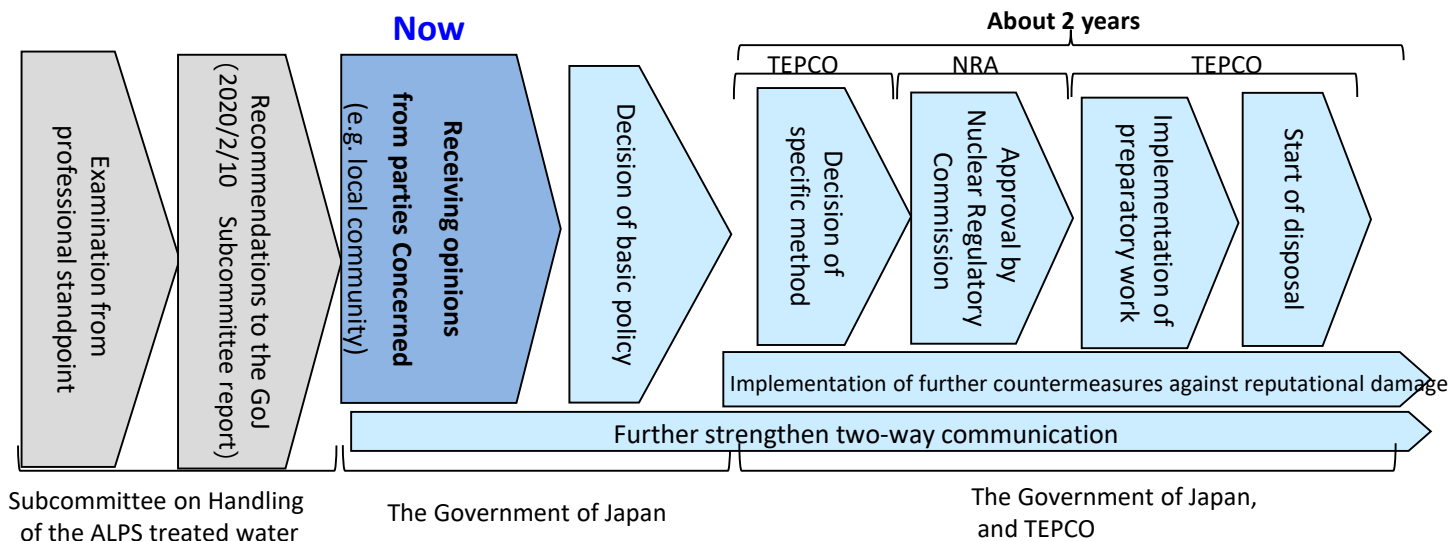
Now

About 2 years

TEPCO

NRA

TEPCO

Examination from professional standpoint

Recommendations to the GoJ (2020/2/10 Subcommittee report)

Receiving opinions from parties Concerned (e.g. local community)

Decision of basic policy

Decision of specific method

Approval by Nuclear Regulatory Commission

Implementation of preparatory work

Start of disposal

Implementation of further countermeasures against reputational damage

Further strengthen two-way communication

Subcommittee on Handling of the ALPS treated water

The Government of Japan

The Government of Japan, and TEPCO